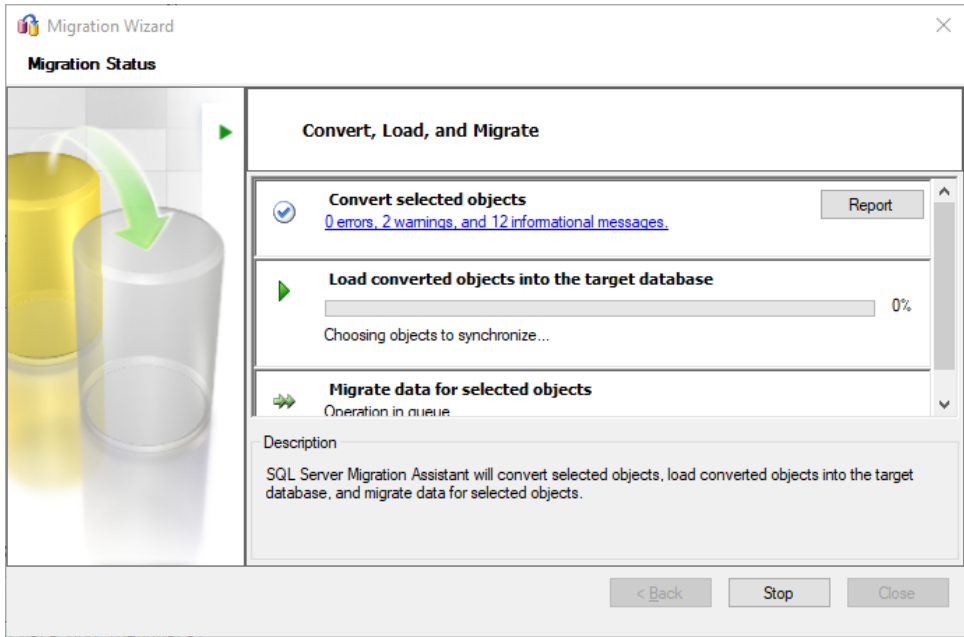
Migration Wizard

Migration Status

Convert, Load, and Migrate

Convert selected objects
0 errors, 2 warnings, and 12 informational messages.
Report

Load converted objects into the target database
0%
Choosing objects to synchronize...

Migrate data for selected objects
Operation in queue

Description
SQL Server Migration Assistant will convert selected objects, load converted objects into the target database, and migrate data for selected objects.

< Back
Stop
Close